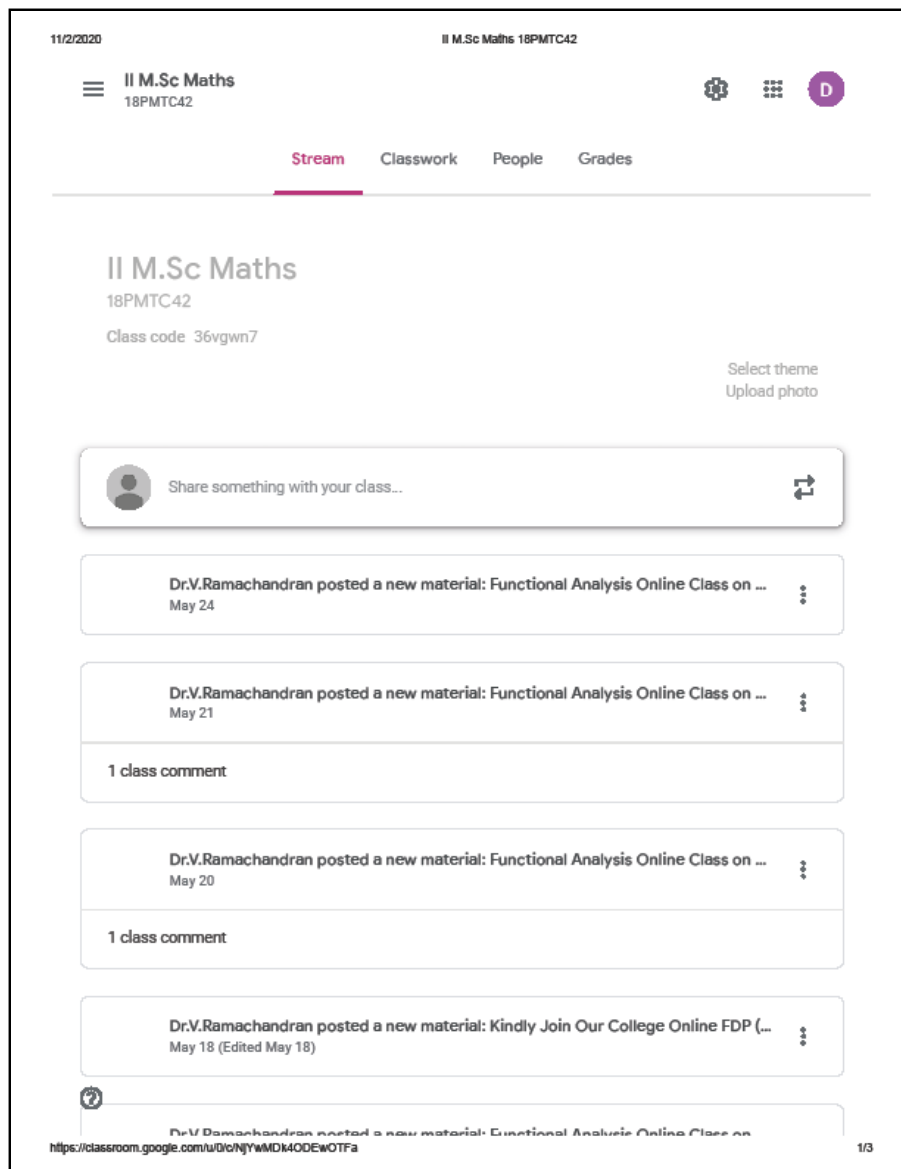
11/2/2020

II M.Sc Maths 18PMTC42

II M.Sc Maths
18PMTC42

D

Stream Classwork People Grades

II M.Sc Maths
18PMTC42

Class code 36vgwn7

Select theme
Upload photo

Share something with your class...

Dr.V.Ramachandran posted a new material: Functional Analysis Online Class on ...
May 24

Dr.V.Ramachandran posted a new material: Functional Analysis Online Class on ...
May 21

1 class comment

Dr.V.Ramachandran posted a new material: Functional Analysis Online Class on ...
May 20

1 class comment

Dr.V.Ramachandran posted a new material: Kindly Join Our College Online FDP (...
May 18 (Edited May 18)

Dr.V.Ramachandran posted a new material: Functional Analysis Online Class on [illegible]

https://classroom.google.com/u/0/c/NjYwMDk4ODEwOTFa

1/3